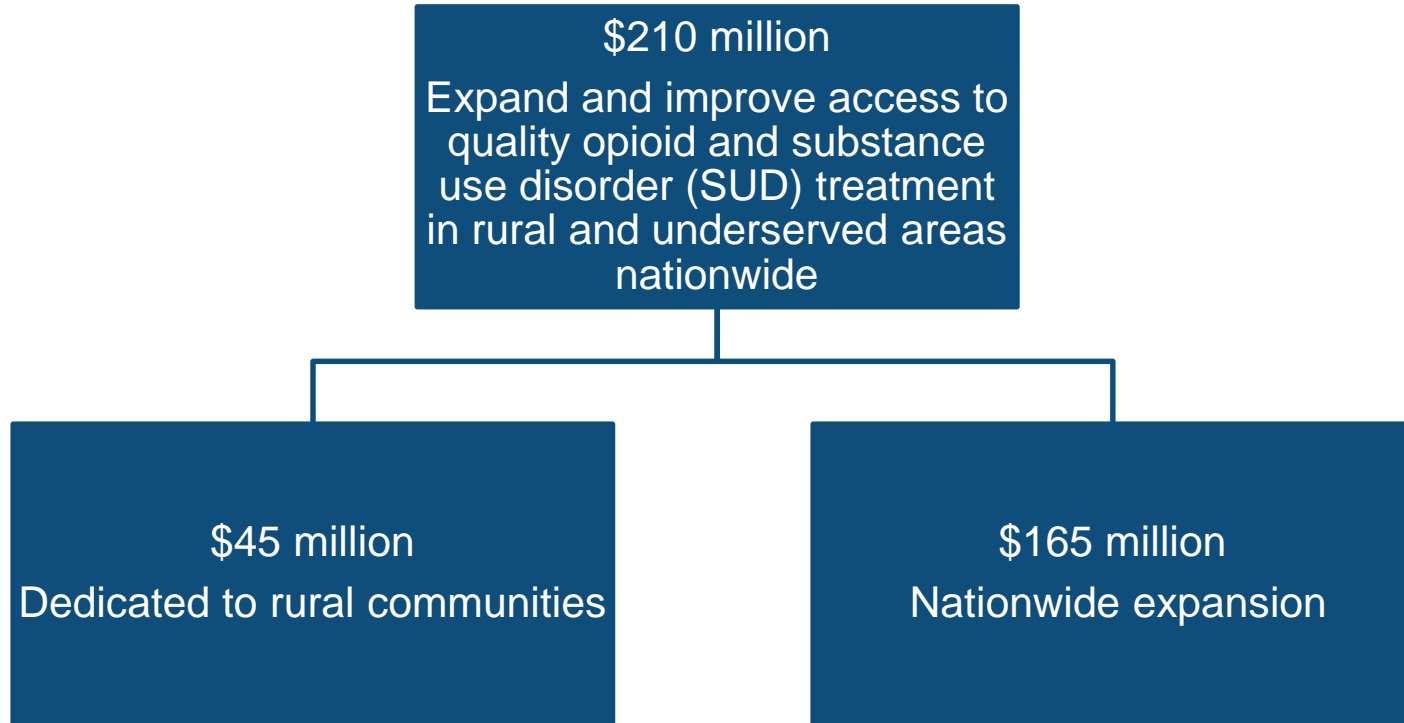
\$210 million

Expand and improve access to quality opioid and substance use disorder (SUD) treatment in rural and underserved areas nationwide

\$45 million

Dedicated to rural communities

\$165 million

Nationwide expansion